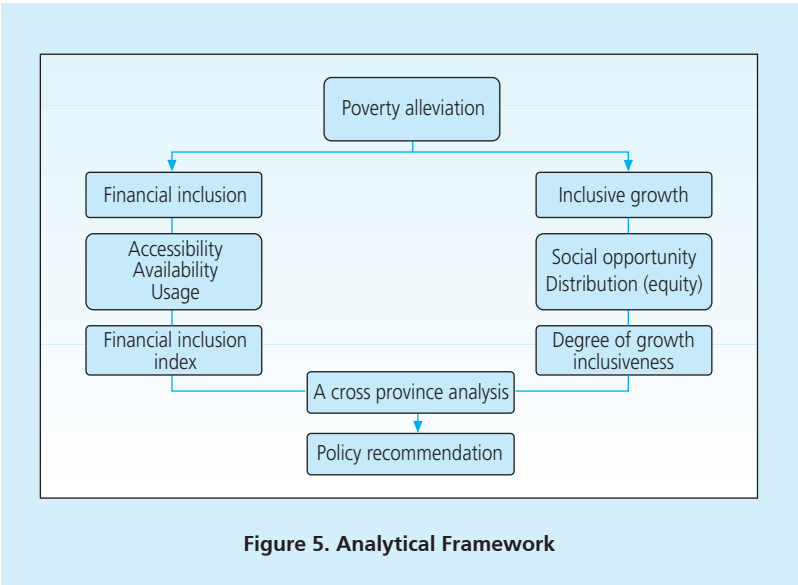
Poverty alleviation

Financial inclusion

Accessibility
Availability
Usage

Financial inclusion index

Inclusive growth

Social opportunity
Distribution (equity)

Degree of growth inclusiveness

A cross province analysis

Policy recommendation

Figure 5. Analytical Framework